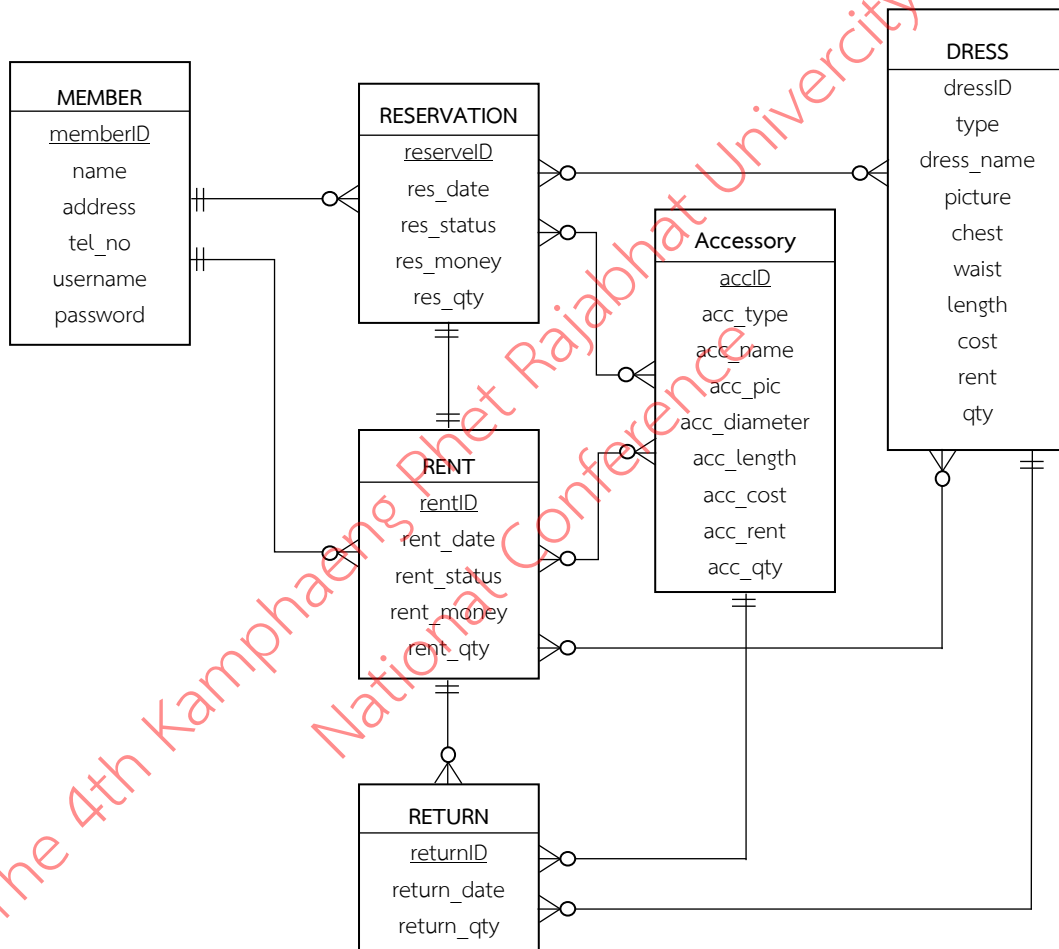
MEMBER
memberID
name
address
tel_no
username
password

RESERVATION
reserveID
res_date
res_status
res_money
res_qty

DRESS
dressID
type
dress_name
picture
chest
waist
length
cost
rent
qty

Accessory
accID
acc_type
acc_name
acc_pic
acc_diameter
acc_length
acc_cost
acc_rent
acc_qty

RENT
rentID
rent_date
rent_status
rent_money
rent_qty

RETURN
returnID
return_date
return_qty

The 4th Kamphaeng Phet Rajabhat Univercity
National Conference